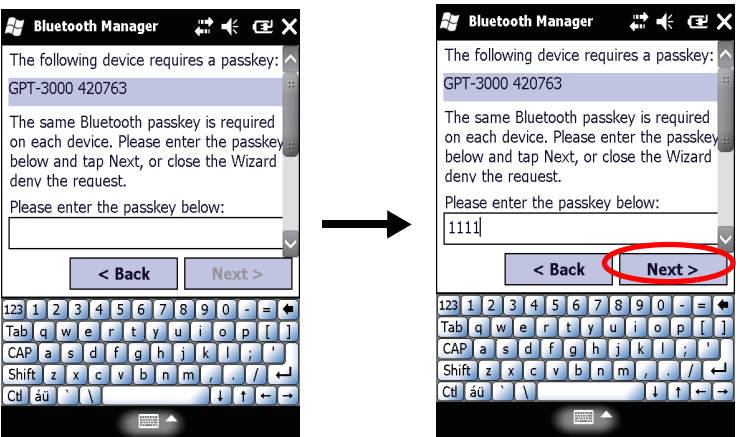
Bluetooth Manager

The following device requires a passkey:

GPT-3000 420763

The same Bluetooth passkey is required on each device. Please enter the passkey below and tap Next, or close the Wizard deny the request.

Please enter the passkey below:

< Back

Next >

123 1 2 3 4 5 6 7 8 9 0 - =
Tab q w e r t y u i o p [ ]
CAP a s d f g h j k l ; '
Shift z x c v b n m , . /
Ctl áü ` \

Bluetooth Manager

The following device requires a passkey:

GPT-3000 420763

The same Bluetooth passkey is required on each device. Please enter the passkey below and tap Next, or close the Wizard deny the request.

Please enter the passkey below:

1111

< Back

Next >

123 1 2 3 4 5 6 7 8 9 0 - =
Tab q w e r t y u i o p [ ]
CAP a s d f g h j k l ; '
Shift z x c v b n m , . /
Ctl áü ` \